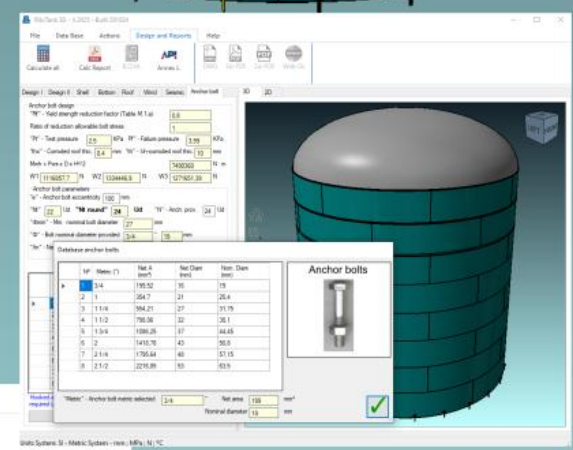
File Data Base Actions Design and Reports Help

Calculate all Calc Report API Annex L

Design I Design II Shell Bottom Roof Wind Seismic Anchor bolt 3D 2D

Anchor bolt design
"R" - Yield strength reduction factor (Table M.1.a) 0.9
Ratio of reduction allowable bolt stress 1
"Pt" - Test pressure 2.6 KPa "Pf" - Failure pressure 3.59 KPa
"tha" - Corroded roof thk. 6.4 mm "th" - Un-corroded roof thk. 10 mm
Meh = Pws x D x H/12 7490363 N · m
W1 1116057.7 N W2 1334446.9 N W3 1271651.39 N
Anchor bolt parameters
"e" - Anchor bolt eccentricity 100 mm
"N" 22 Ud "N round" 24 Ud "N" - Anch. prov. 24 Ud
"dmin" - Min. nominal bolt diameter 27 mm
"D" - Bolt nominal diameter provided 3/4 19 mm

Database anchor bolts

| Nº | Metric (") | Net A (mm²) | Net Diam (mm) | Nom. Diam (mm) |
|---|---|---|---|---|
| 1 | 3/4 | 195.52 | 16 | 19 |
| 2 | 1 | 354.7 | 21 | 25.4 |
| 3 | 1 1/4 | 564.21 | 27 | 31.75 |
| 4 | 1 1/2 | 790.56 | 32 | 38.1 |
| 5 | 1 3/4 | 1086.26 | 37 | 44.45 |
| 6 | 2 | 1410.76 | 43 | 50.8 |
| 7 | 2 1/4 | 1795.64 | 48 | 57.15 |
| 8 | 2 1/2 | 2216.89 | 53 | 63.5 |

Anchor bolts

"Metric" - Anchor bolt metric selected 3/4 " Net area 196 mm²
Nominal diameter 19 mm

Units System: SI - Metric System - mm ; MPa ; N ; °C